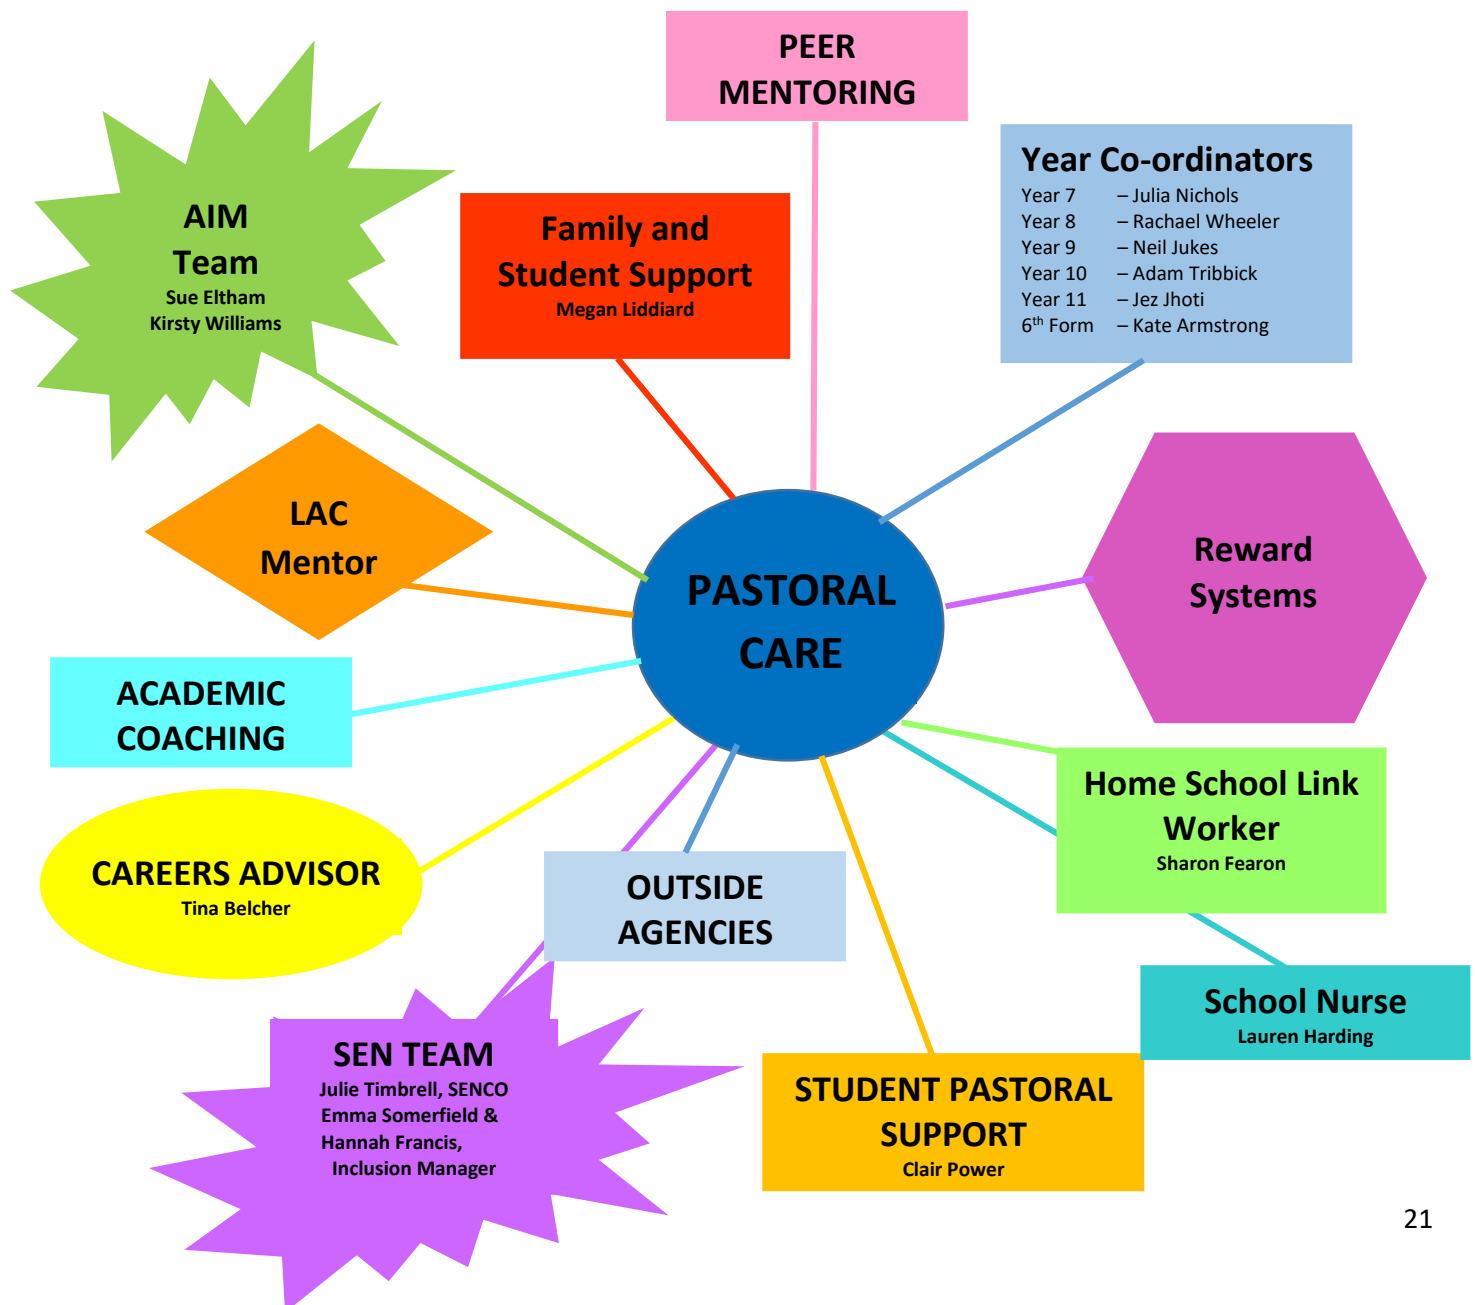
PEER MENTORING

AIM Team
Sue Eltham
Kirsty Williams

Family and Student Support
Megan Liddiard

Year Co-ordinators
Year 7 – Julia Nichols
Year 8 – Rachael Wheeler
Year 9 – Neil Jukes
Year 10 – Adam Tribbick
Year 11 – Jez Jhoti
$6^{th}$ Form – Kate Armstrong

LAC Mentor

PASTORAL CARE

Reward Systems

ACADEMIC COACHING

Home School Link Worker
Sharon Fearon

CAREERS ADVISOR
Tina Belcher

OUTSIDE AGENCIES

School Nurse
Lauren Harding

SEN TEAM
Julie Timbrell, SENCO
Emma Somerfield &
Hannah Francis,
Inclusion Manager

STUDENT PASTORAL SUPPORT
Clair Power

21